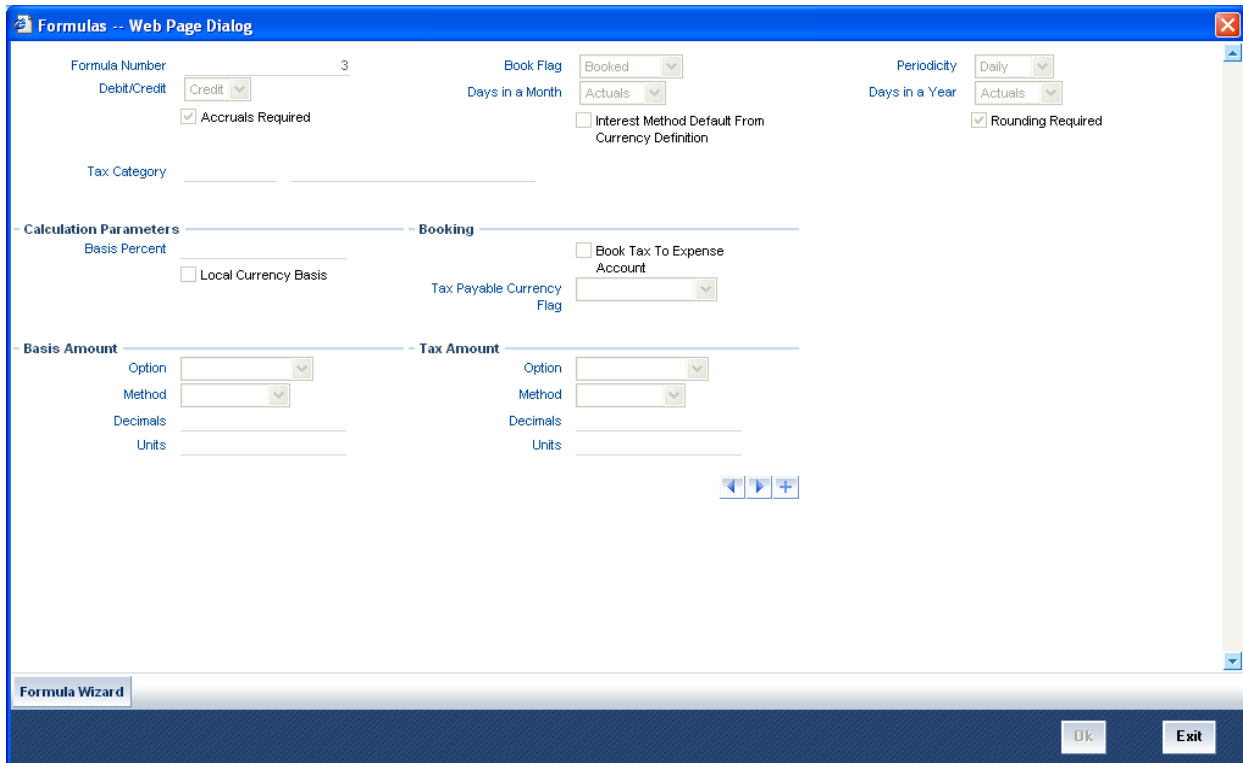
Formulas -- Web Page Dialog

Formula Number 3
Debit/Credit Credit
Accruals Required

Book Flag Booked
Days in a Month Actuals
Interest Method Default From Currency Definition

Periodicity Daily
Days in a Year Actuals
Rounding Required

Tax Category

Calculation Parameters
Basis Percent
Local Currency Basis

Booking
Book Tax To Expense Account
Tax Payable Currency Flag

Basis Amount
Option
Method
Decimals
Units

Tax Amount
Option
Method
Decimals
Units

Formula Wizard

Ok
Exit